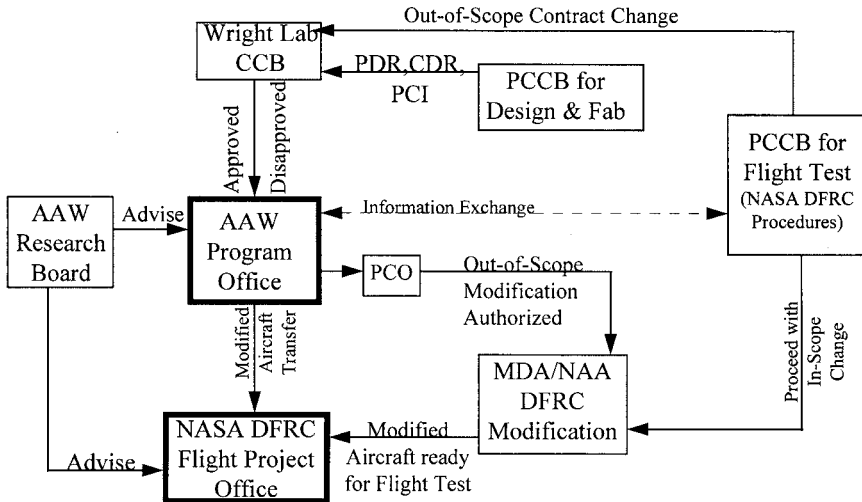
Out-of-Scope Contract Change

Wright Lab CCB

PDR, CDR, PCI

PCCB for Design & Fab

Approved

Disapproved

PCCB for Flight Test (NASA DFRC Procedures)

AAW Research Board

Advise

AAW Program Office

Information Exchange

PCO

Out-of-Scope Modification Authorized

Proceed with In-Scope Change

Modified Aircraft Transfer

MDA/NAA DFRC Modification

NASA DFRC Flight Project Office

Advise

Modified Aircraft ready for Flight Test